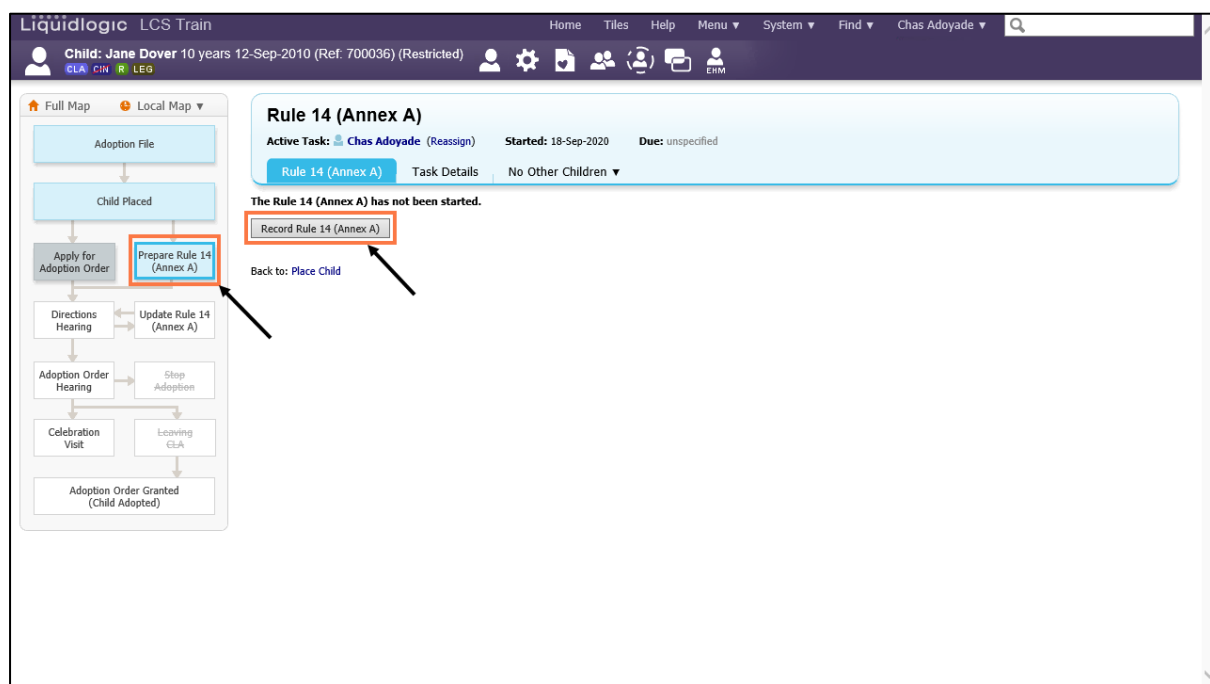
Liquidlogic LCS Train

Home Tiles Help Menu ▼ System ▼ Find ▼ Chas Adoyade ▼

Child: Jane Dover 10 years 12-Sep-2010 (Ref: 700036) (Restricted)

CLA CIN R LEG

EHM

Full Map Local Map ▼

Adoption File

Child Placed

Apply for Adoption Order

Prepare Rule 14 (Annex A)

Directions Hearing

Update Rule 14 (Annex A)

Adoption Order Hearing

Stop Adoption

Celebration Visit

Leaving CLA

Adoption Order Granted (Child Adopted)

Rule 14 (Annex A)

Active Task: Chas Adoyade (Reassign) Started: 18-Sep-2020 Due: unspecified

Rule 14 (Annex A) Task Details No Other Children ▼

The Rule 14 (Annex A) has not been started.

Record Rule 14 (Annex A)

Back to: Place Child